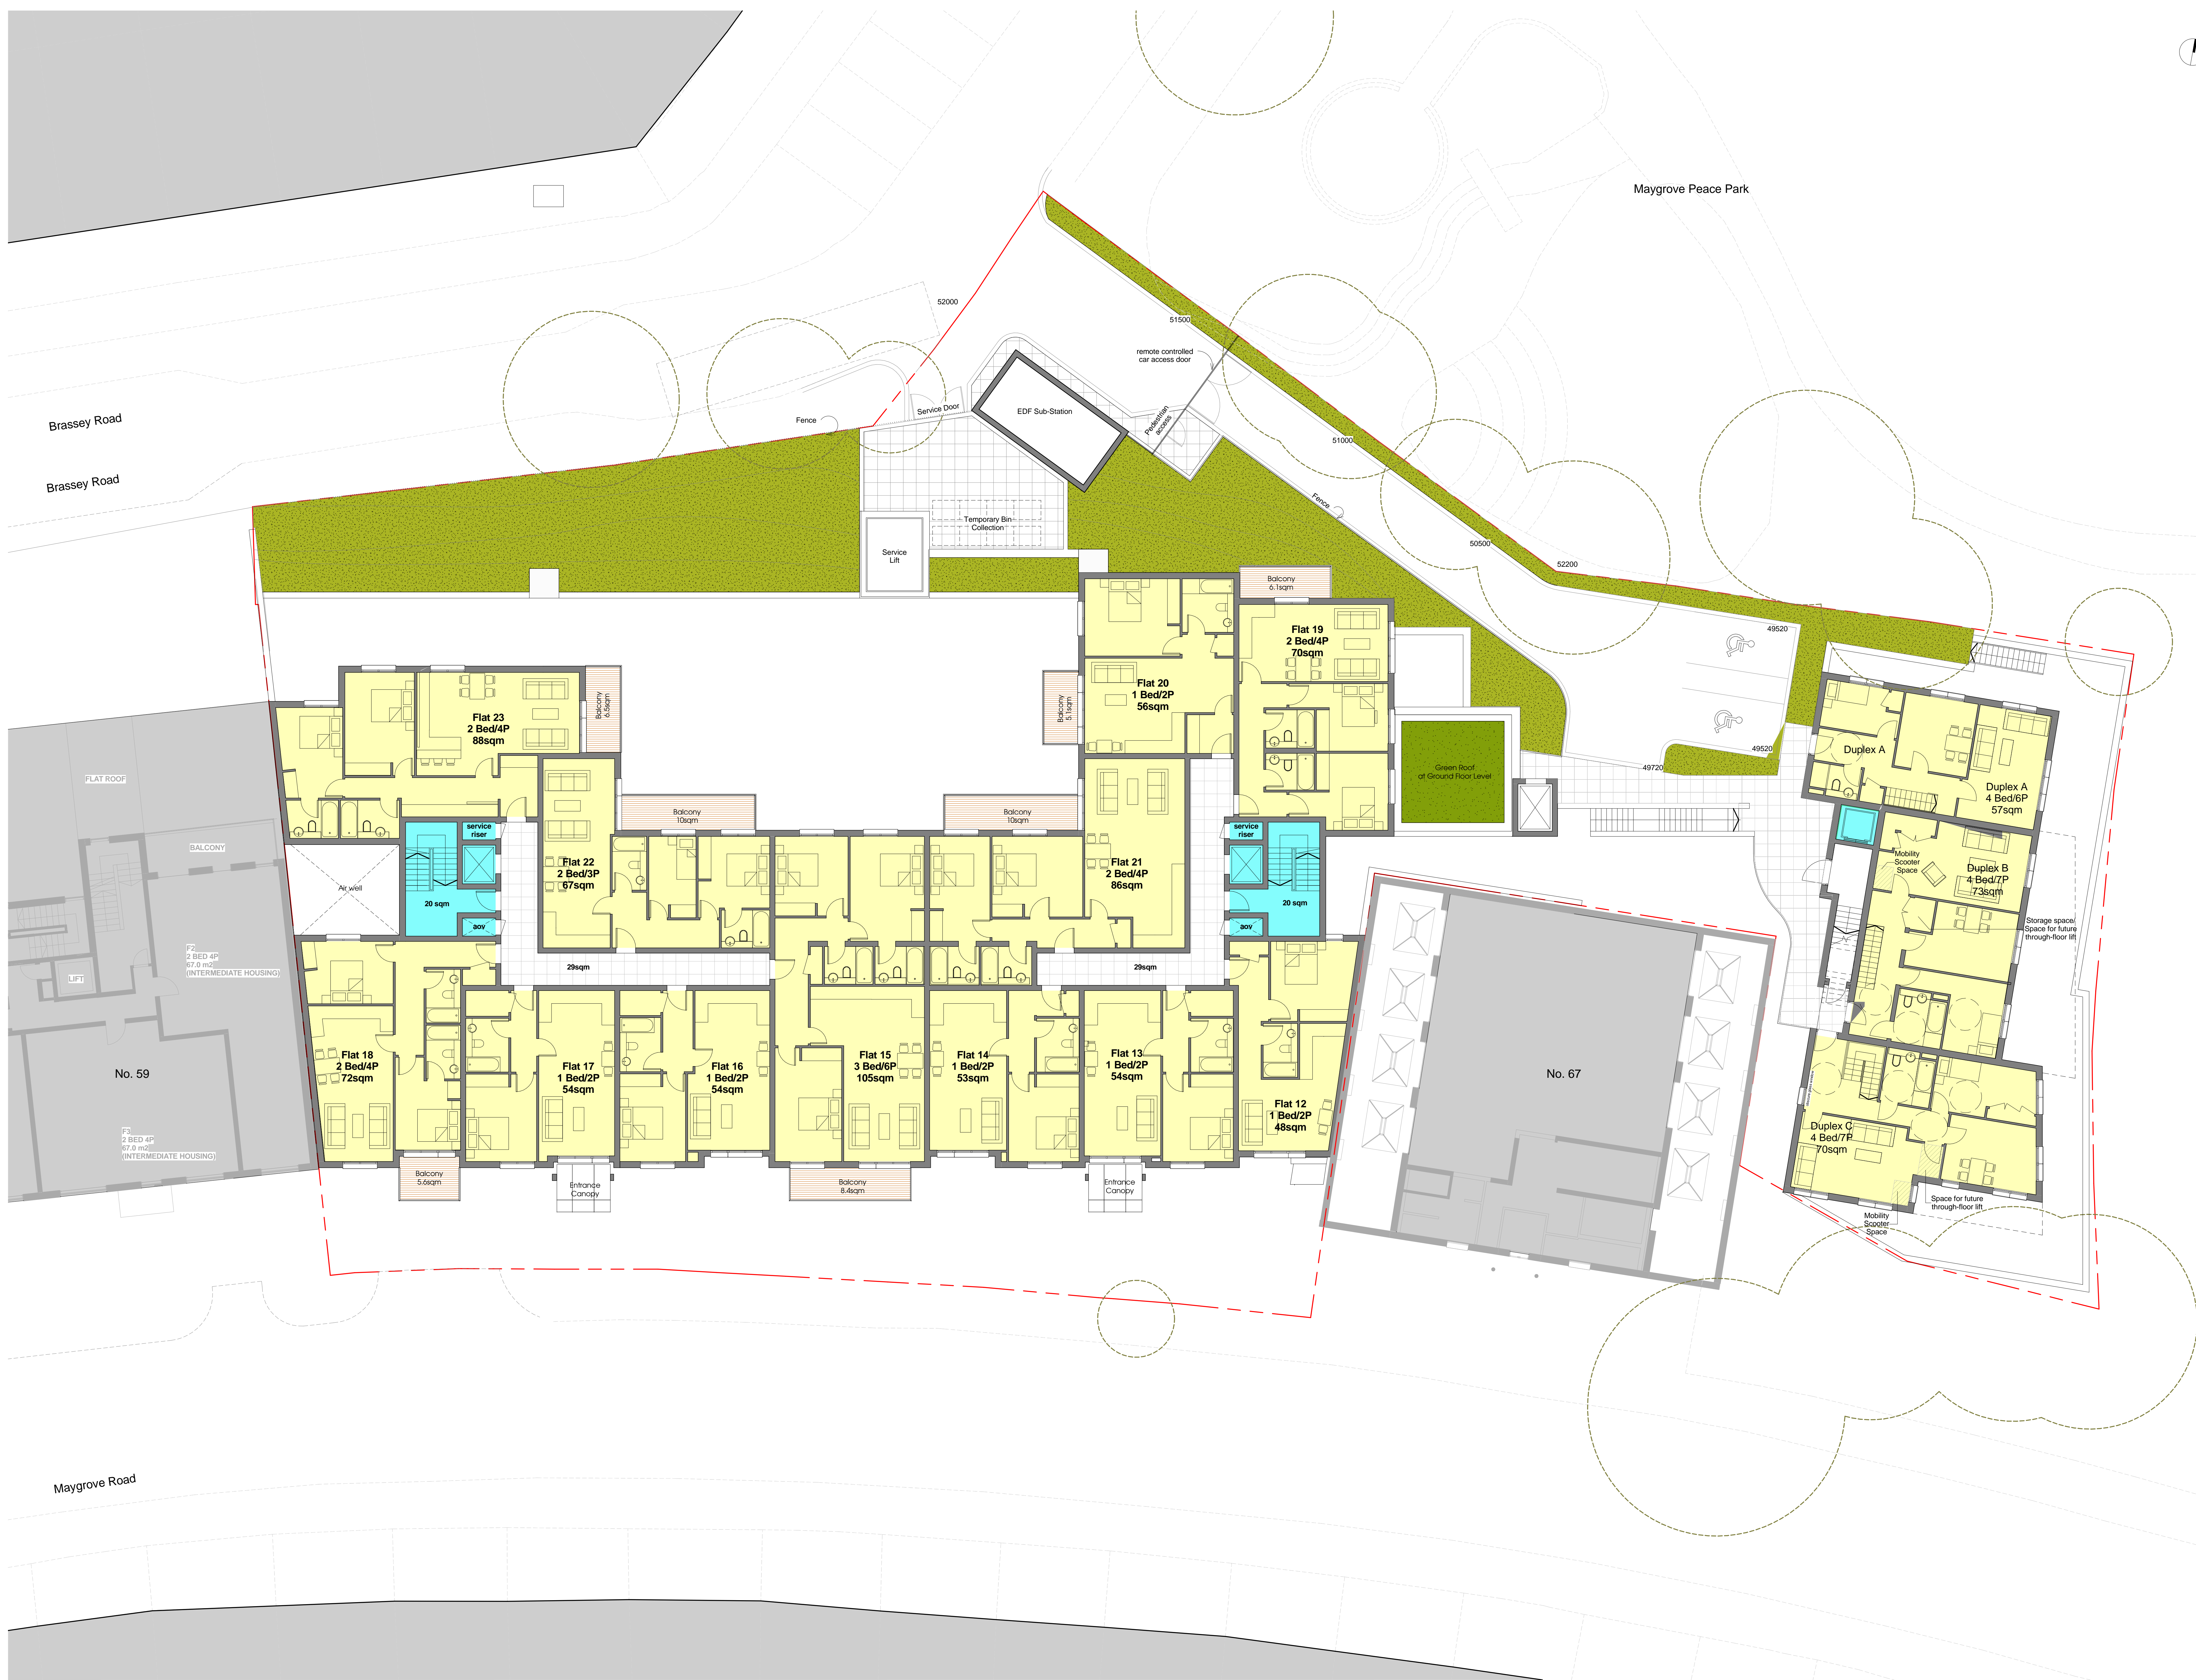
Maygrove Peace Park

52000

51500

remote controlled car access door

Brassey Road

Brassey Road

Fence

Service Door

EDF Sub-Station

Pedestrian access

51000

Fence

Temporary Bin Collection

Service Lift

50500

52200

Balcony 6.1sqm

49520

Flat 19
2 Bed/4P
70sqm

Flat 20
1 Bed/2P
56sqm

Flat 23
2 Bed/4P
88sqm

Balcony 6.5sqm

Balcony 5.1sqm

Green Roof at Ground Floor Level

49520

49720

Duplex A

Duplex A
4 Bed/6P
57sqm

FLAT ROOF

Balcony 10sqm

Balcony 10sqm

service riser

service riser

BALCONY

Air well

Flat 22
2 Bed/3P
67sqm

Flat 21
2 Bed/4P
86sqm

Mobility Scooter Space

Duplex B
4 Bed/7P
73sqm

20 sqm

20 sqm

aov

aov

Storage space/ Space for future through-floor lift

F2
2 BED 4P
67.0 m2
(INTERMEDIATE HOUSING)

LIFT

29sqm

29sqm

Flat 18
2 Bed/4P
72sqm

Flat 17
1 Bed/2P
54sqm

Flat 16
1 Bed/2P
54sqm

Flat 15
3 Bed/6P
105sqm

Flat 14
1 Bed/2P
53sqm

Flat 13
1 Bed/2P
54sqm

No. 59

No. 67

Flat 12
1 Bed/2P
48sqm

F3
2 BED 4P
67.0 m2
(INTERMEDIATE HOUSING)

Duplex C
4 Bed/7P
70sqm

Balcony 5.6sqm

Entrance Canopy

Balcony 8.4sqm

Entrance Canopy

Space for future through-floor lift

Mobility Scooter Space

Maygrove Road